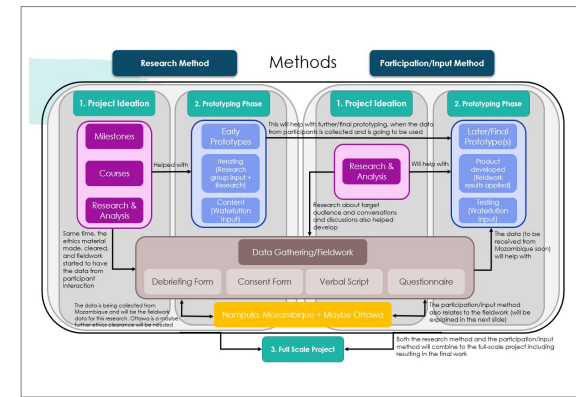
Research Method

Methods

Participation/Input Method

1. Project Ideation

2. Prototyping Phase

1. Project Ideation

2. Prototyping Phase

Milestones

Courses

Research & Analysis

Helped with

Early Prototypes

Iterating (Research group input + Research)

Content (Waterlution input)

This will help with further/final prototyping, when the data from participants is collected and is going to be used

Research & Analysis

Will help with

Later/Final Prototype(s)

Product developed (fieldwork results applied)

Testing (Waterlution input)

Research about target audience and conversations and discussions also helped develop

Same time, the ethics material made, cleared, and fieldwork started to have the data from participant interaction

Data Gathering/Fieldwork

The data (to be received from Mozambique soon) will help with

Debriefing Form

Consent Form

Verbal Script

Questionnaire

The data is being collected from Mozambique and will be the fieldwork data for this research. Ottawa is a maybe further ethics clearance will be needed

Nampula, Mozambique + Maybe Ottawa

The participation/input method also relates to the fieldwork (will be explained in the next slide)

3. Full Scale Project

Both the research method and the participation/input method will combine to the full-scale project including resulting in the final work